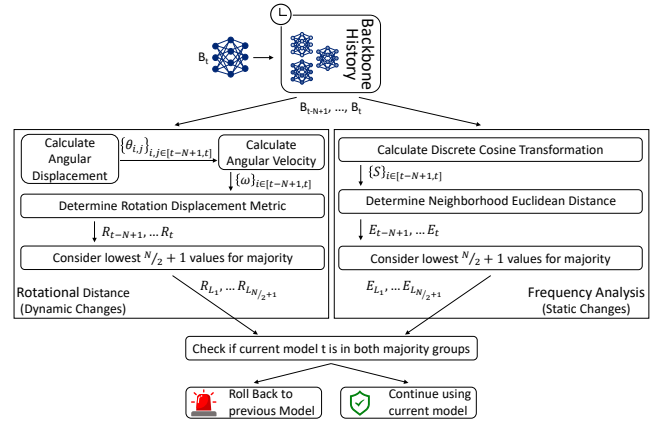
$B_t$

Backbone History

$B_{t-N+1}$, ..., $B_t$

Calculate Angular Displacement

$\{\theta_{i,j}\}_{i,j\in[t-N+1,t]}$

Calculate Angular Velocity

$\{\omega\}_{i\in[t-N+1,t]}$

Determine Rotation Displacement Metric

$R_{t-N+1}, \ldots R_t$

Consider lowest $^N/_2 + 1$ values for majority

$R_{L_1}, \ldots R_{L_{N/2+1}}$

Rotational Distance (Dynamic Changes)

Calculate Discrete Cosine Transformation

$\{S\}_{i\in[t-N+1,t]}$

Determine Neighborhood Euclidean Distance

$E_{t-N+1}, \ldots E_t$

Consider lowest $^N/_2 + 1$ values for majority

$E_{L_1}, \ldots E_{L_{N/2+1}}$

Frequency Analysis (Static Changes)

Check if current model t is in both majority groups

Roll Back to previous Model

Continue using current model